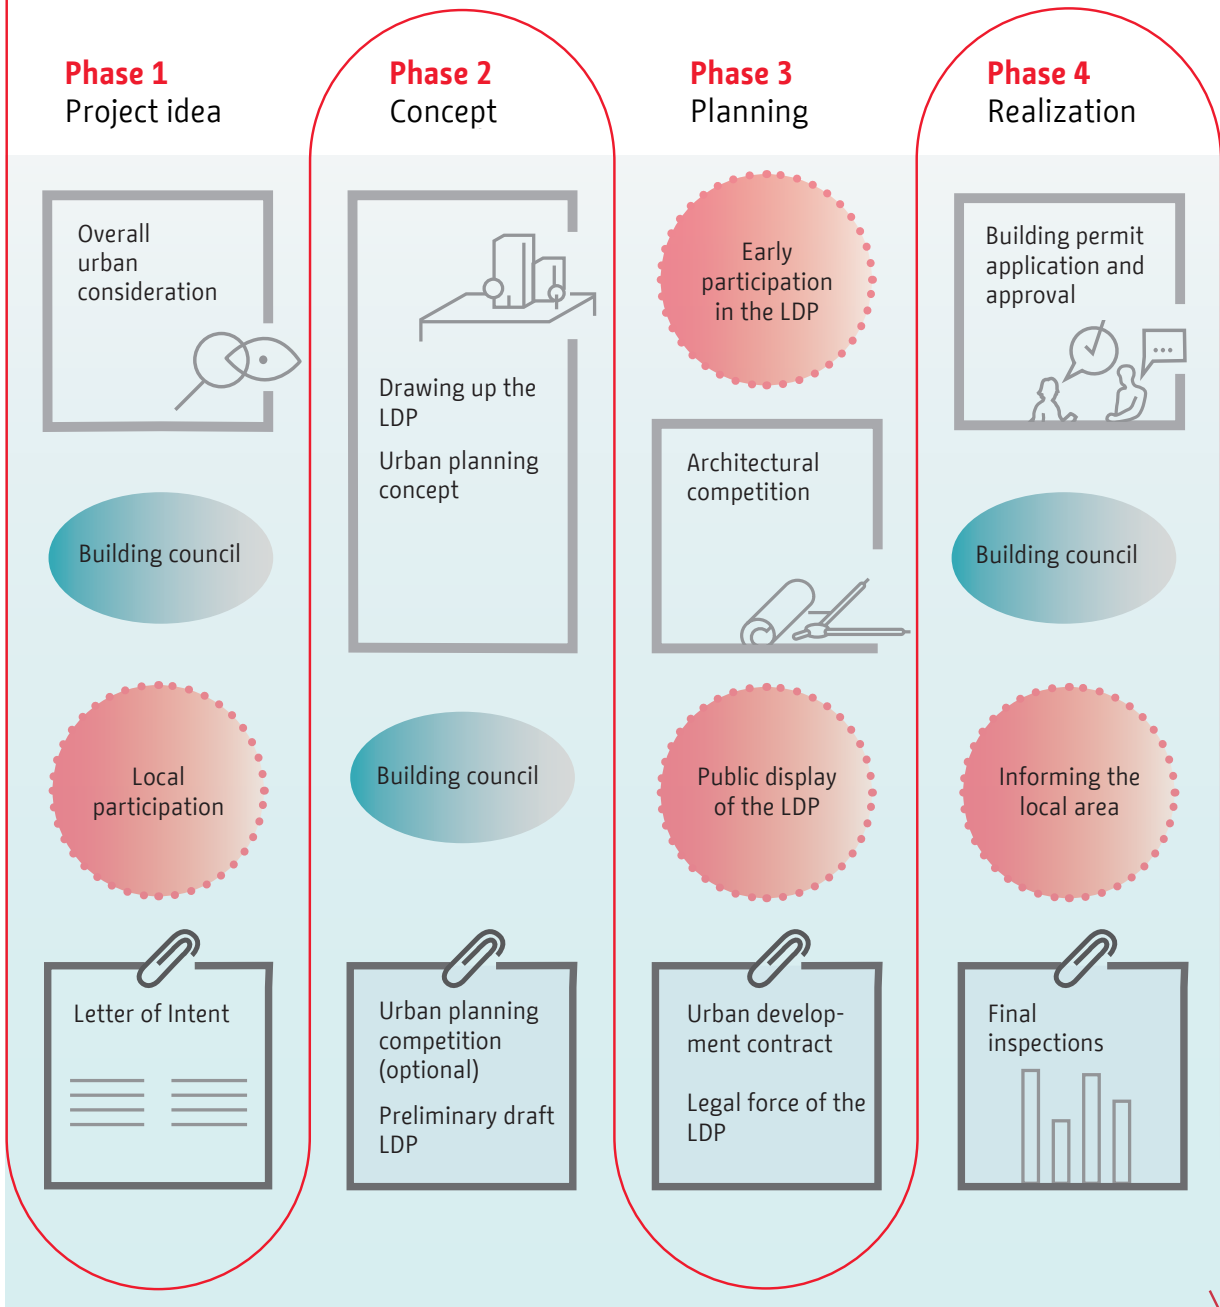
Phase 1
Project idea

Overall urban consideration

Building council

Local participation

Letter of Intent

Phase 2
Concept

Drawing up the LDP

Urban planning concept

Building council

Urban planning competition (optional)

Preliminary draft LDP

Phase 3
Planning

Early participation in the LDP

Architectural competition

Public display of the LDP

Urban development contract

Legal force of the LDP

Phase 4
Realization

Building permit application and approval

...

Building council

Informing the local area

Final inspections